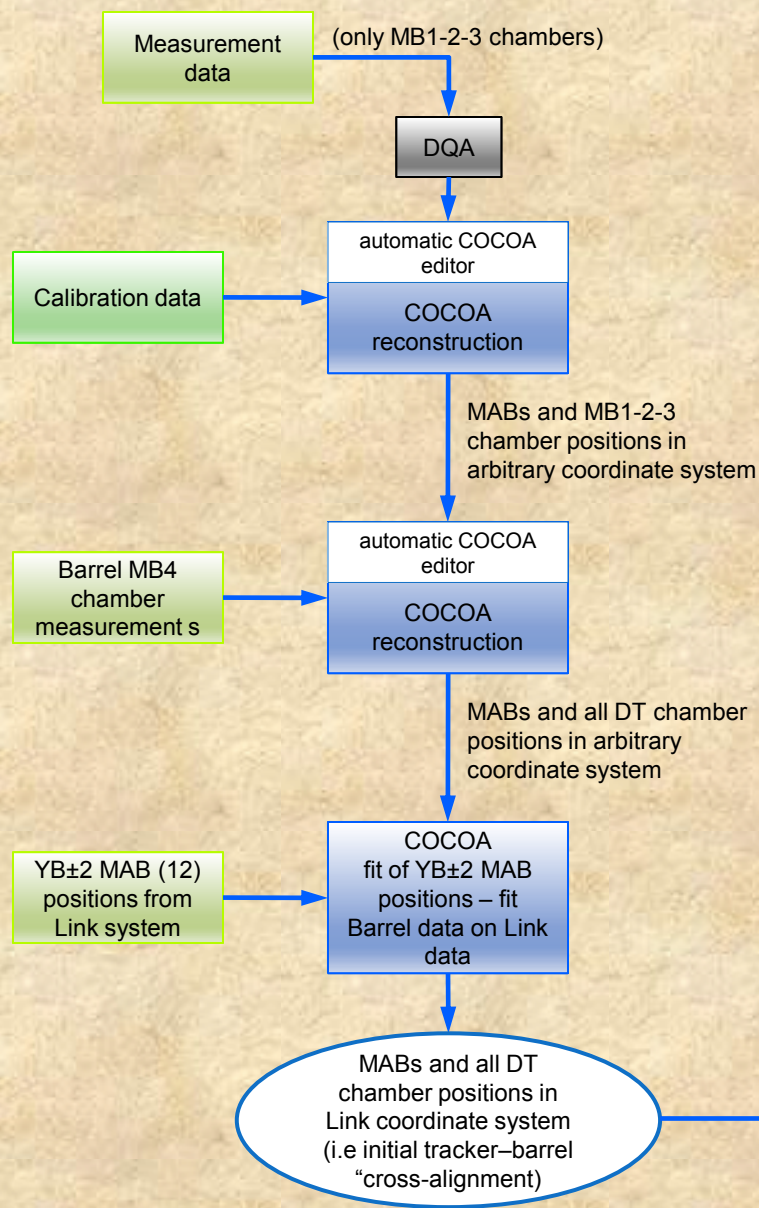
Measurement data

(only MB1-2-3 chambers)

DQA

automatic COCOA editor

Calibration data

COCOA reconstruction

MABs and MB1-2-3 chamber positions in arbitrary coordinate system

automatic COCOA editor

Barrel MB4 chamber measurement s

COCOA reconstruction

MABs and all DT chamber positions in arbitrary coordinate system

YB±2 MAB (12) positions from Link system

COCOA fit of YB±2 MAB positions – fit Barrel data on Link data

MABs and all DT chamber positions in Link coordinate system (i.e initial tracker–barrel “cross-alignment)